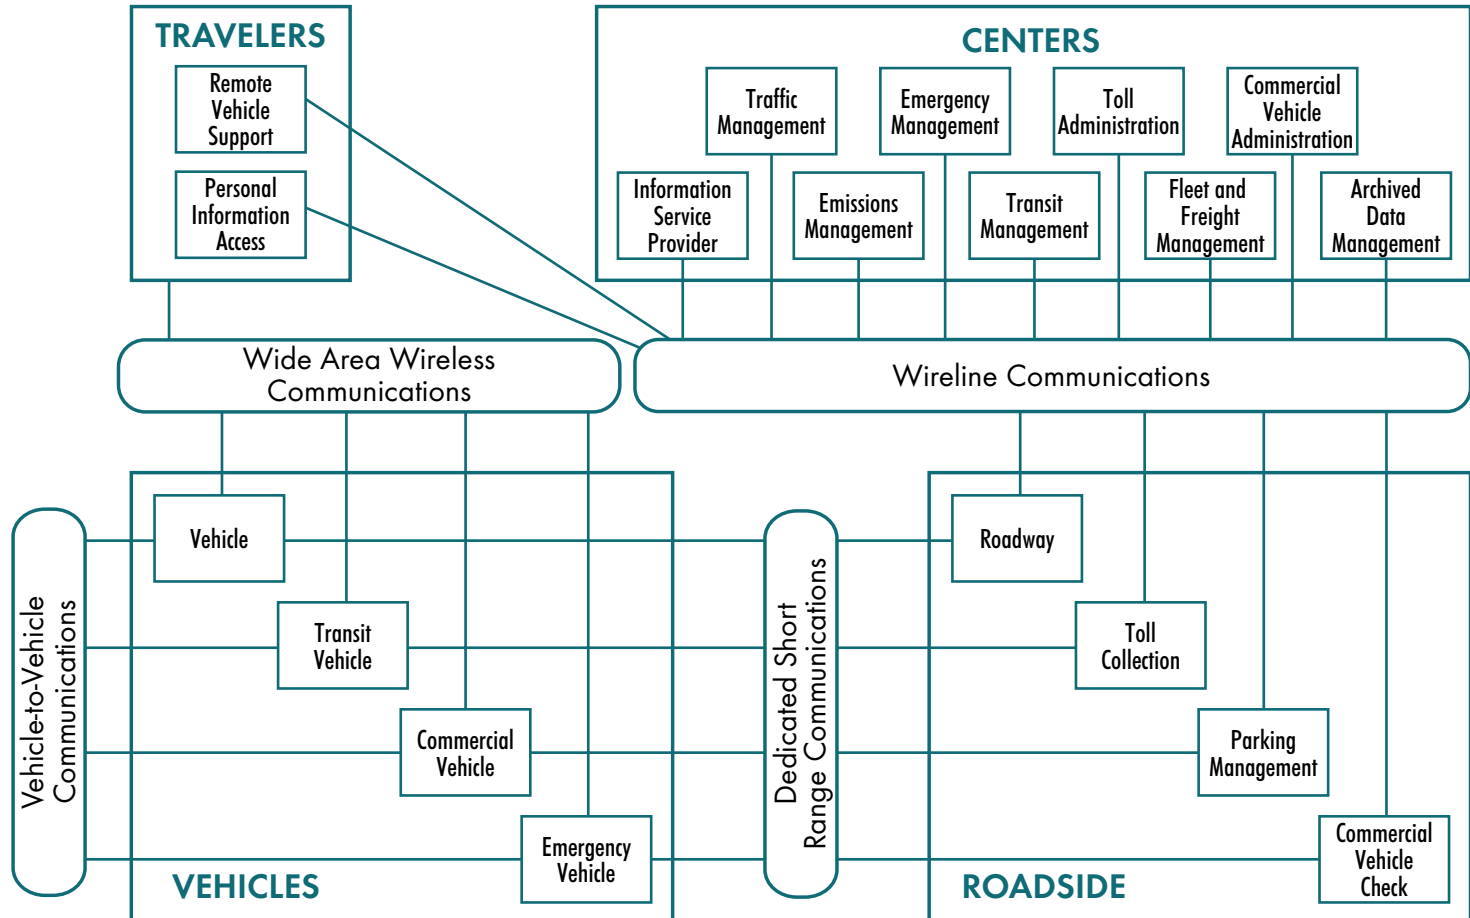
TRAVELERS

Remote Vehicle Support

Personal Information Access

CENTERS

Traffic Management

Emergency Management

Toll Administration

Commercial Vehicle Administration

Information Service Provider

Emissions Management

Transit Management

Fleet and Freight Management

Archived Data Management

Wide Area Wireless Communications

Wireline Communications

Vehicle-to-Vehicle Communications

Vehicle

Transit Vehicle

Commercial Vehicle

Emergency Vehicle

VEHICLES

Dedicated Short Range Communications

Roadway

Toll Collection

Parking Management

Commercial Vehicle Check

ROADSIDE